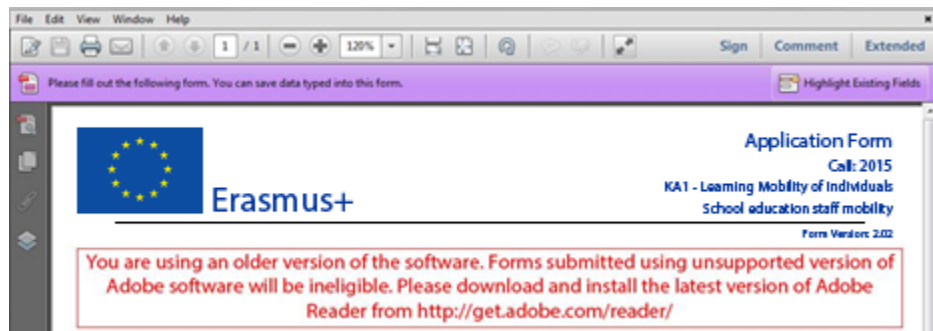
File Edit View Window Help

1 / 1 120%

Sign Comment Extended

Please fill out the following form. You can save data typed into this form.

Highlight Existing Fields

Erasmus+

Application Form
Call: 2015
KA1 - Learning Mobility of Individuals
School education staff mobility

Form Version: 2.02

You are using an older version of the software. Forms submitted using unsupported version of Adobe software will be ineligible. Please download and install the latest version of Adobe Reader from http://get.adobe.com/reader/